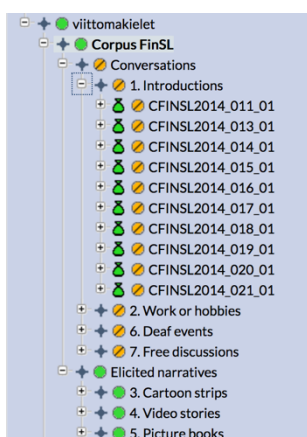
viittomakielet
Corpus FinSL
Conversations
1. Introductions
CFINSL2014_011_01
CFINSL2014_013_01
CFINSL2014_014_01
CFINSL2014_015_01
CFINSL2014_016_01
CFINSL2014_017_01
CFINSL2014_018_01
CFINSL2014_019_01
CFINSL2014_020_01
CFINSL2014_021_01
2. Work or hobbies
6. Deaf events
7. Free discussions
Elicited narratives
3. Cartoon strips
4. Video stories
5. Picture books